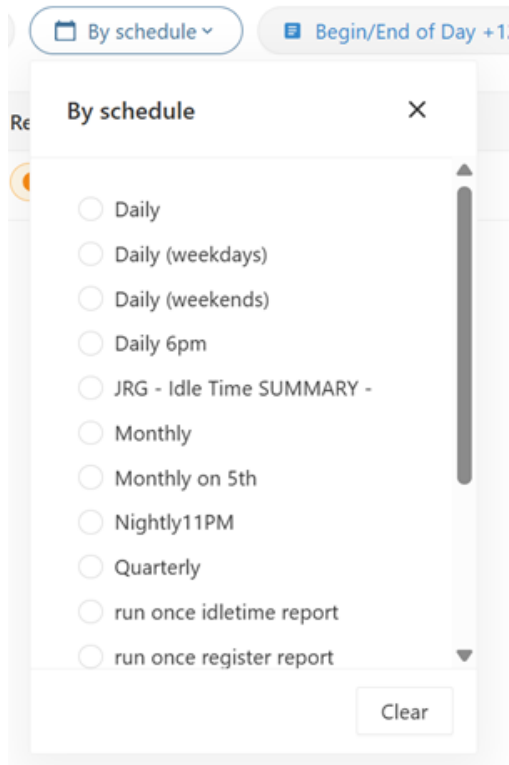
By schedule
Begin/End of Day +1

Re

By schedule
✕

Daily
Daily (weekdays)
Daily (weekends)
Daily 6pm
JRG - Idle Time SUMMARY -
Monthly
Monthly on 5th
Nightly11PM
Quarterly
run once idletime report
run once register report

Clear